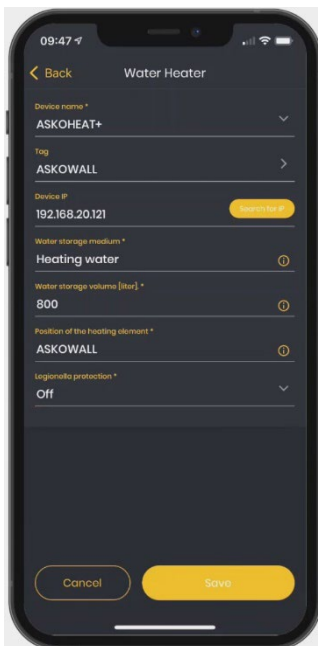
09:47

Back

Water Heater

Device name *
ASKOHEAT+

Tag
ASKOWALL

Device IP
192.168.20.121

Search for IP

Water storage medium *
Heating water

Water storage volume [liter]. *
800

Position of the heating element *
ASKOWALL

Legionella protection *
Off

Cancel

Save